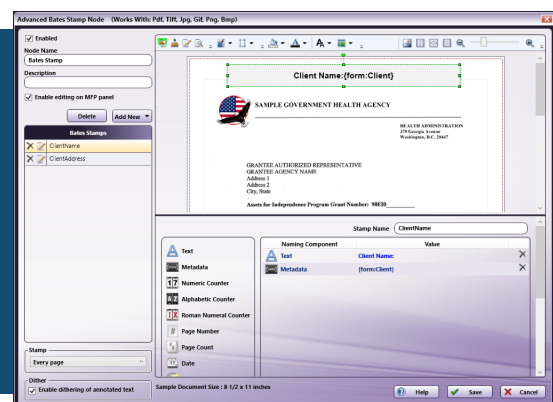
Advanced Bates Stamp Node (Works With: Pdf, Tiff, Jpg, Gif, Png, Bmp)

Enabled

Node Name

Bates Stamp

Description

Enable editing on MFP panel

Delete

Add New

Bates Stamps

ClientName

ClientAddress

Stamp

Every page

Dither

Enable dithering of annotated text

Client Name:{form:Client}

SAMPLE GOVERNMENT HEALTH AGENCY

HEALTH ADMINISTRATION
370 Georgia Avenue
Washington, D.C. 20447

GRANTEE AUTHORIZED REPRESENTATIVE
GRANTEE AGENCY NAME
Address 1
Address 2
City, State

Assets for Independence Program Grant Number: 90E30________

Stamp Name ClientName

Text

Metadata

Numeric Counter

Alphabetic Counter

Roman Numeral Counter

Page Number

Page Count

Date

| Naming Component | Value |
|---|---|
| Text | Client Name: |
| Metadata | {form:Client} |

Sample Document Size : 8 1/2 x 11 inches

Help

Save

Cancel